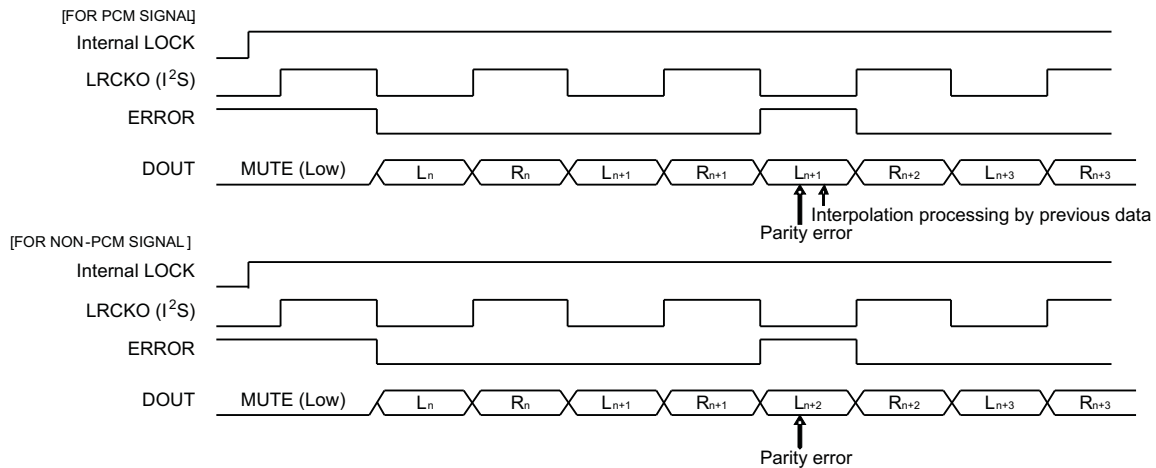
[FOR PCM SIGNAL]

Internal LOCK

LRCKO ($I^2S$)

ERROR

DOUT MUTE (Low) $L_n$ $R_n$ $L_{n+1}$ $R_{n+1}$ $L_{n+1}$ $R_{n+2}$ $L_{n+3}$ $R_{n+3}$

Interpolation processing by previous data

Parity error

[FOR NON-PCM SIGNAL ]

Internal LOCK

LRCKO ($I^2S$)

ERROR

DOUT MUTE (Low) $L_n$ $R_n$ $L_{n+1}$ $R_{n+1}$ $L_{n+2}$ $R_{n+2}$ $L_{n+3}$ $R_{n+3}$

Parity error